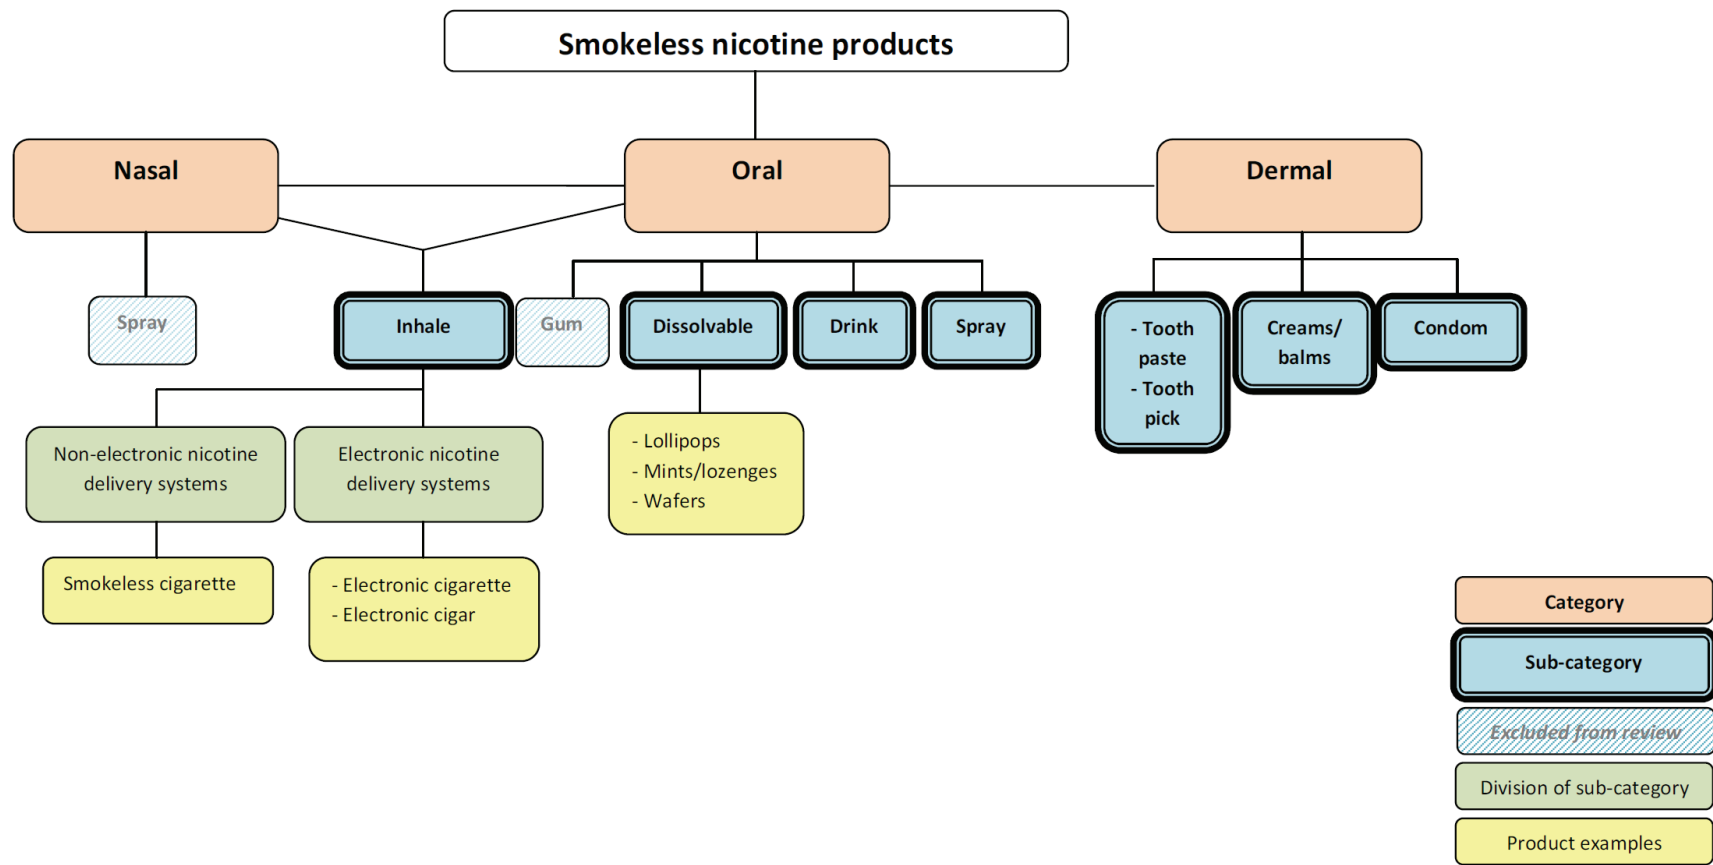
Smokeless nicotine products

Nasal

Oral

Dermal

Spray

Inhale

Gum

Dissolvable

Drink

Spray

- Tooth paste
- Tooth pick

Creams/ balms

Condom

Non-electronic nicotine delivery systems

Electronic nicotine delivery systems

- Lollipops
- Mints/lozenges
- Wafers

Smokeless cigarette

- Electronic cigarette
- Electronic cigar

Category

Sub-category

Excluded from review

Division of sub-category

Product examples